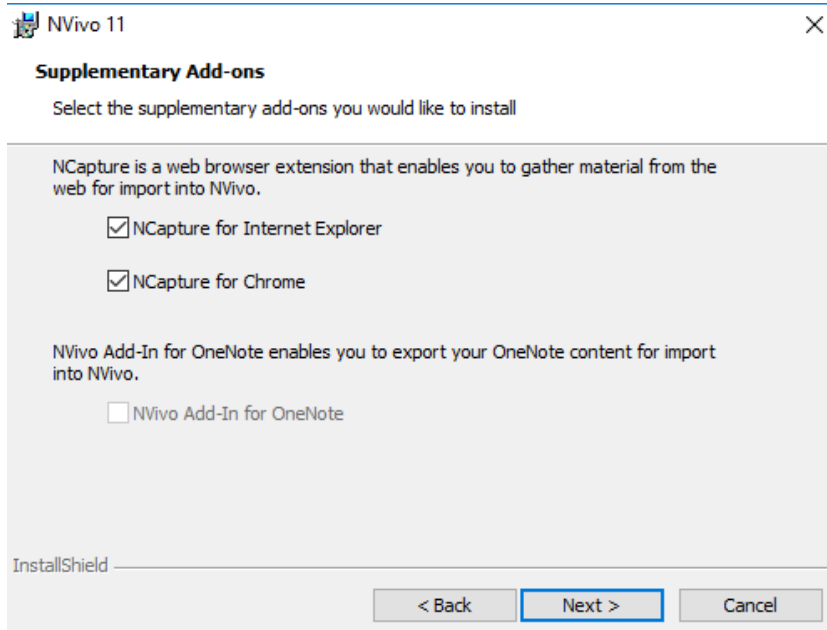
NVivo 11

Supplementary Add-ons

Select the supplementary add-ons you would like to install

NCapture is a web browser extension that enables you to gather material from the web for import into NVivo.

NCapture for Internet Explorer

NCapture for Chrome

NVivo Add-In for OneNote enables you to export your OneNote content for import into NVivo.

NVivo Add-In for OneNote

InstallShield

< Back

Next >

Cancel